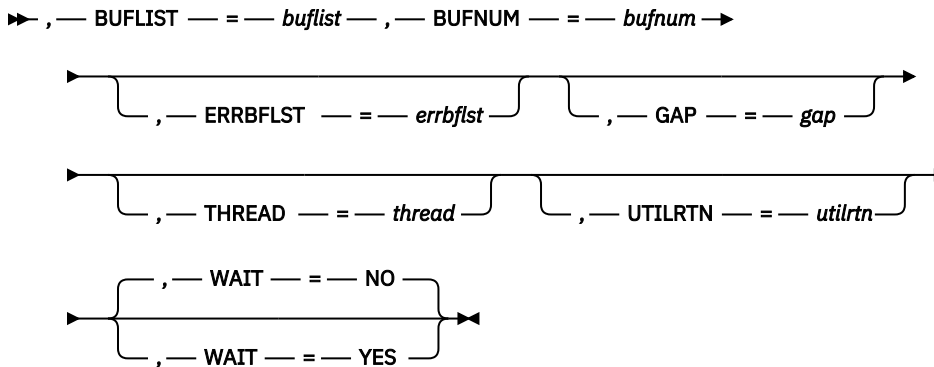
, — BUFLIST — = — *buflist* — , — BUFNUM — = — *bufnum*

, — ERRBFLST — = — *errbflst*

, — GAP — = — *gap*

, — THREAD — = — *thread*

, — UTILRTN — = — *utilrtn*

, — WAIT — = — NO

, — WAIT — = — YES